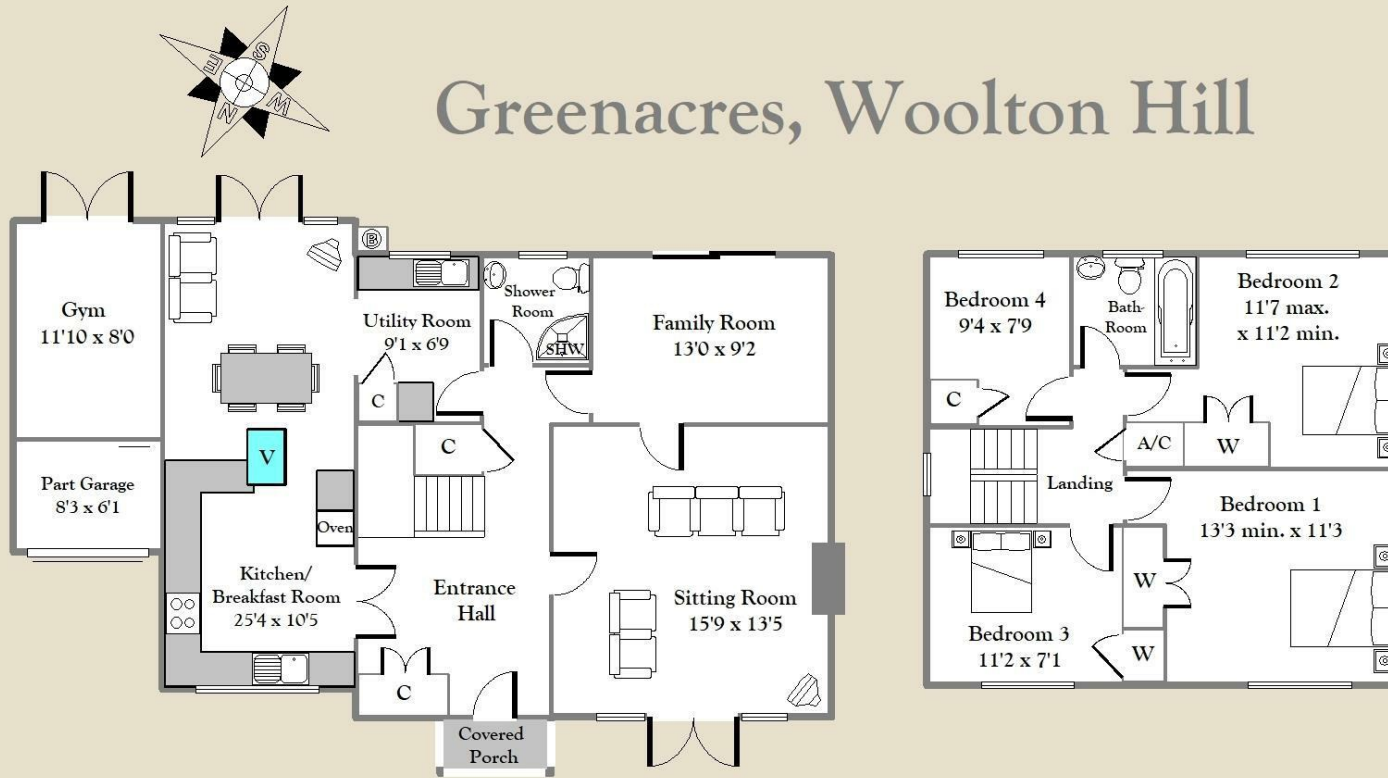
S
W
N
E

Greenacres, Woolton Hill

B

Gym
11'10 x 8'0

Part Garage
8'3 x 6'1

Utility Room
9'1 x 6'9

C

Shower Room

SHW

Family Room
13'0 x 9'2

V

C

Oven

Kitchen/
Breakfast Room
25'4 x 10'5

Entrance Hall

Sitting Room
15'9 x 13'5

C

Covered Porch

Bedroom 4
9'4 x 7'9

C

Bath-Room

Bedroom 2
11'7 max.
x 11'2 min.

A/C

W

Landing

Bedroom 1
13'3 min. x 11'3

W

Bedroom 3
11'2 x 7'1

W